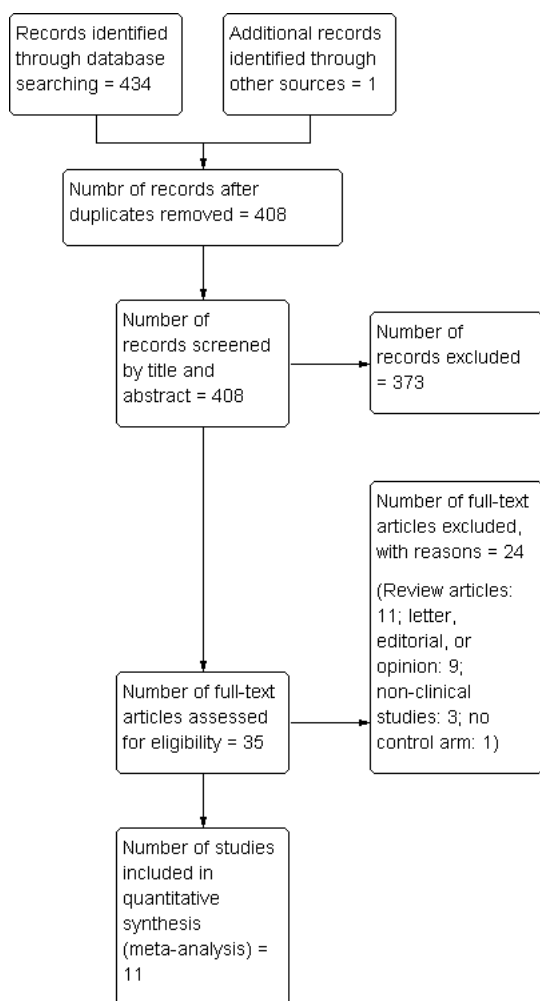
Records identified through database searching = 434

Additional records identified through other sources = 1

Numbr of records after duplicates removed = 408

Number of records screened by title and abstract = 408

Number of records excluded = 373

Number of full-text articles excluded, with reasons = 24

(Review articles: 11; letter, editorial, or opinion: 9; non-clinical studies: 3; no control arm: 1)

Number of full-text articles assessed for eligibility = 35

Number of studies included in quantitative synthesis (meta-analysis) = 11